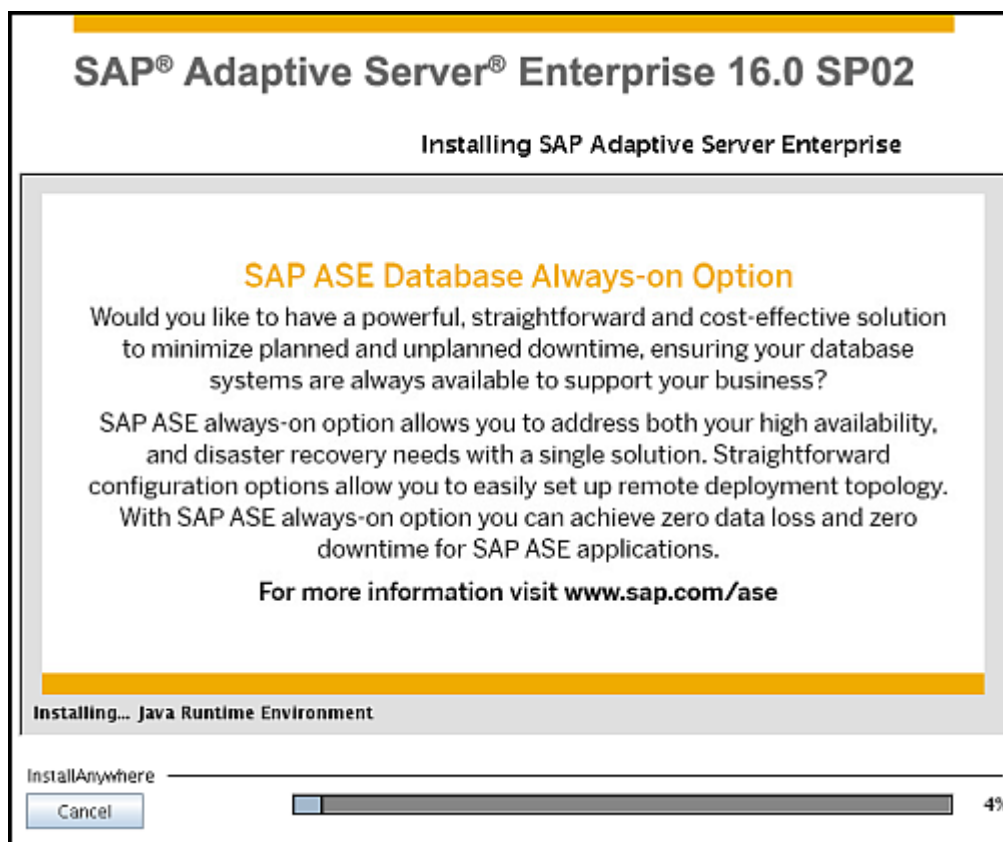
SAP® Adaptive Server® Enterprise 16.0 SP02

Installing SAP Adaptive Server Enterprise

SAP ASE Database Always-on Option

Would you like to have a powerful, straightforward and cost-effective solution to minimize planned and unplanned downtime, ensuring your database systems are always available to support your business?

SAP ASE always-on option allows you to address both your high availability, and disaster recovery needs with a single solution. Straightforward configuration options allow you to easily set up remote deployment topology. With SAP ASE always-on option you can achieve zero data loss and zero downtime for SAP ASE applications.

For more information visit www.sap.com/ase

Installing... Java Runtime Environment

InstallAnywhere

Cancel

4%